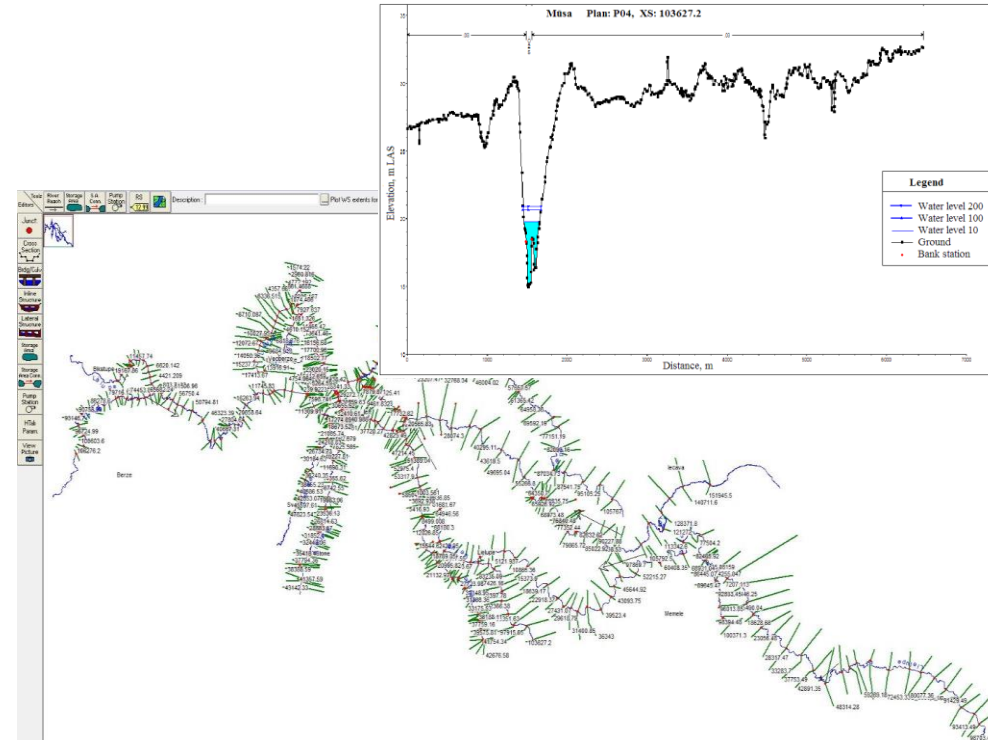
Mūsa    Plan: P04,  XS: 103627.2

Elevation, m LAS

Distance, m

Legend
Water level 200
Water level 100
Water level 10
Ground
Bank station

Tools
Editors
River Reach
Storage Area
S.A. Conn.
Pump Station
RS
Description:
Plot WS extents for

Junct.
Cross Section
Brdg/Culv
Inline Structure
Lateral Structure
Storage Area
Storage Area Conn.
Pump Station
HTab Param.
View Picture

Berze
Lielupe
Iecava
Memele
Lekave

103627.2
151945.5
149711.6